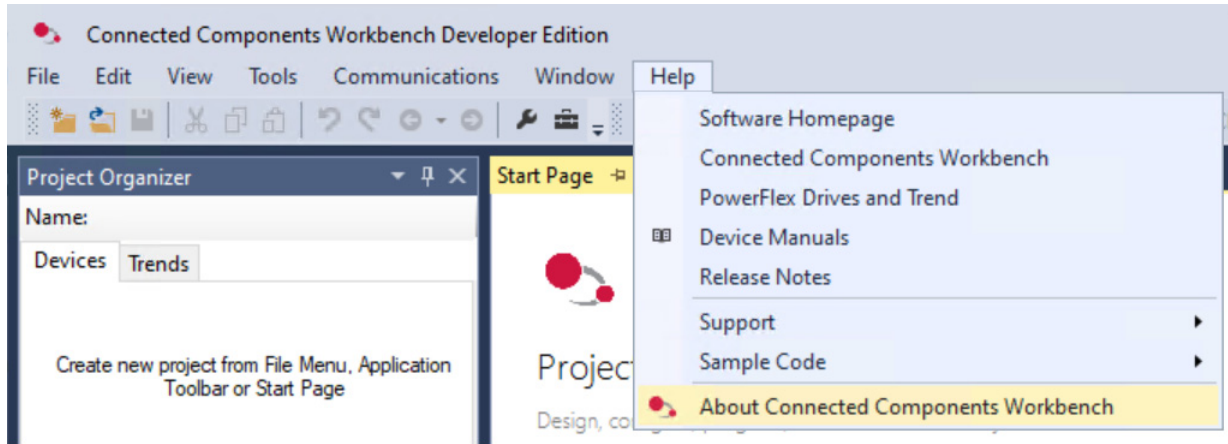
Connected Components Workbench Developer Edition

File Edit View Tools Communications Window Help

Project Organizer

Name:

Devices Trends

Create new project from File Menu, Application Toolbar or Start Page

Start Page

Project

Design, co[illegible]

Software Homepage
Connected Components Workbench
PowerFlex Drives and Trend
Device Manuals
Release Notes
Support
Sample Code
About Connected Components Workbench